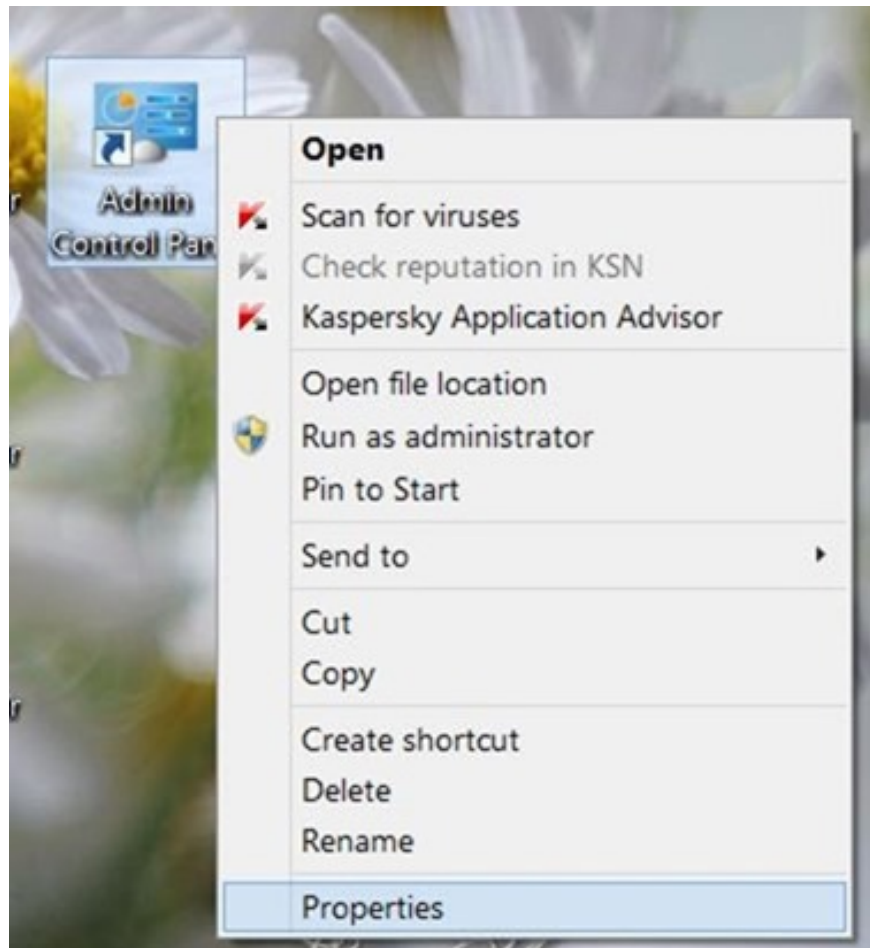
Admin Control Pan

Open

Scan for viruses
Check reputation in KSN
Kaspersky Application Advisor

Open file location
Run as administrator
Pin to Start

Send to

Cut
Copy

Create shortcut
Delete
Rename

Properties